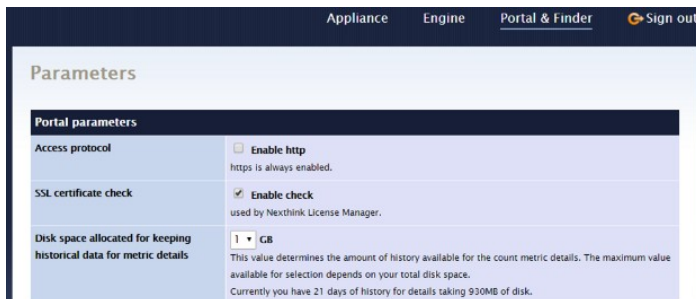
Appliance Engine Portal & Finder Sign out

Parameters

| Portal parameters | |
|---|---|
| Access protocol | Enable http<br>https is always enabled. |
| SSL certificate check | Enable check<br>used by Nexthink License Manager. |
| Disk space allocated for keeping historical data for metric details | 1 GB<br>This value determines the amount of history available for the count metric details. The maximum value available for selection depends on your total disk space.<br>Currently you have 21 days of history for details taking 930MB of disk. |